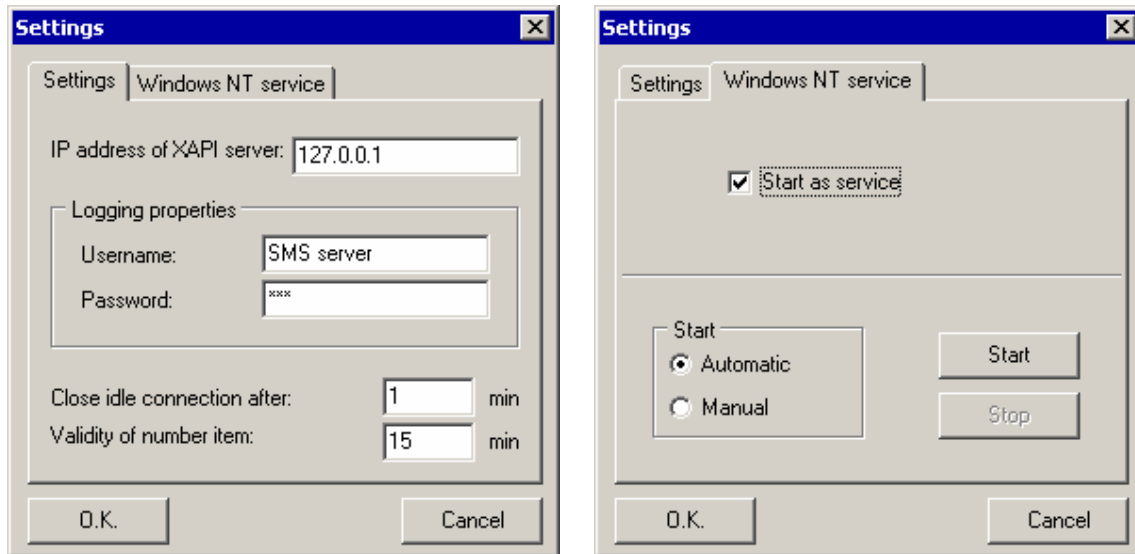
Settings

Settings | Windows NT service

IP address of XAPI server: 127.0.0.1

Logging properties

Username: SMS server

Password: ***

Close idle connection after: 1 min

Validity of number item: 15 min

O.K.

Cancel

Settings

Settings | Windows NT service

Start as service

Start

Automatic

Manual

Start

Stop

O.K.

Cancel